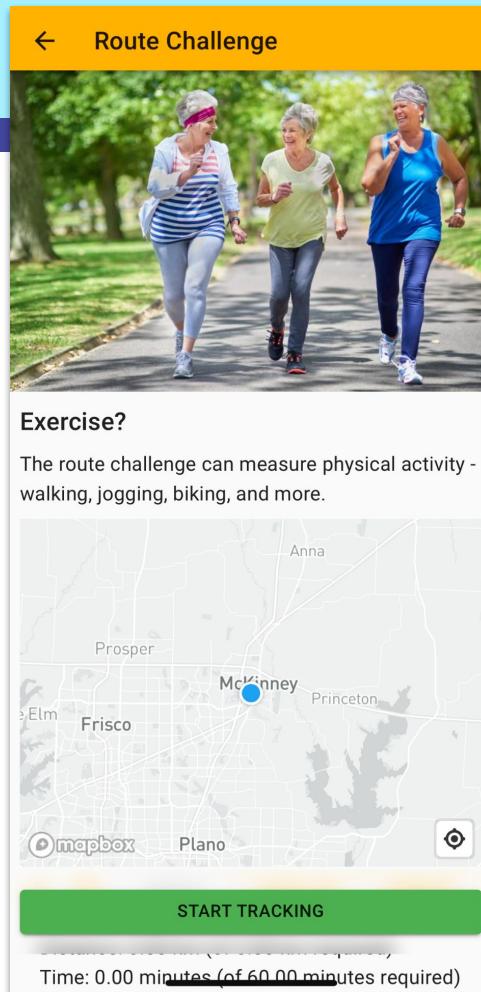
Route Challenge

Exercise?

The route challenge can measure physical activity - walking, jogging, biking, and more.

Anna
Prosper
McKinney
Princeton
Elm
Frisco
Plano
mapbox

START TRACKING

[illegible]

Time: 0.00 minutes (of 60.00 minutes required)